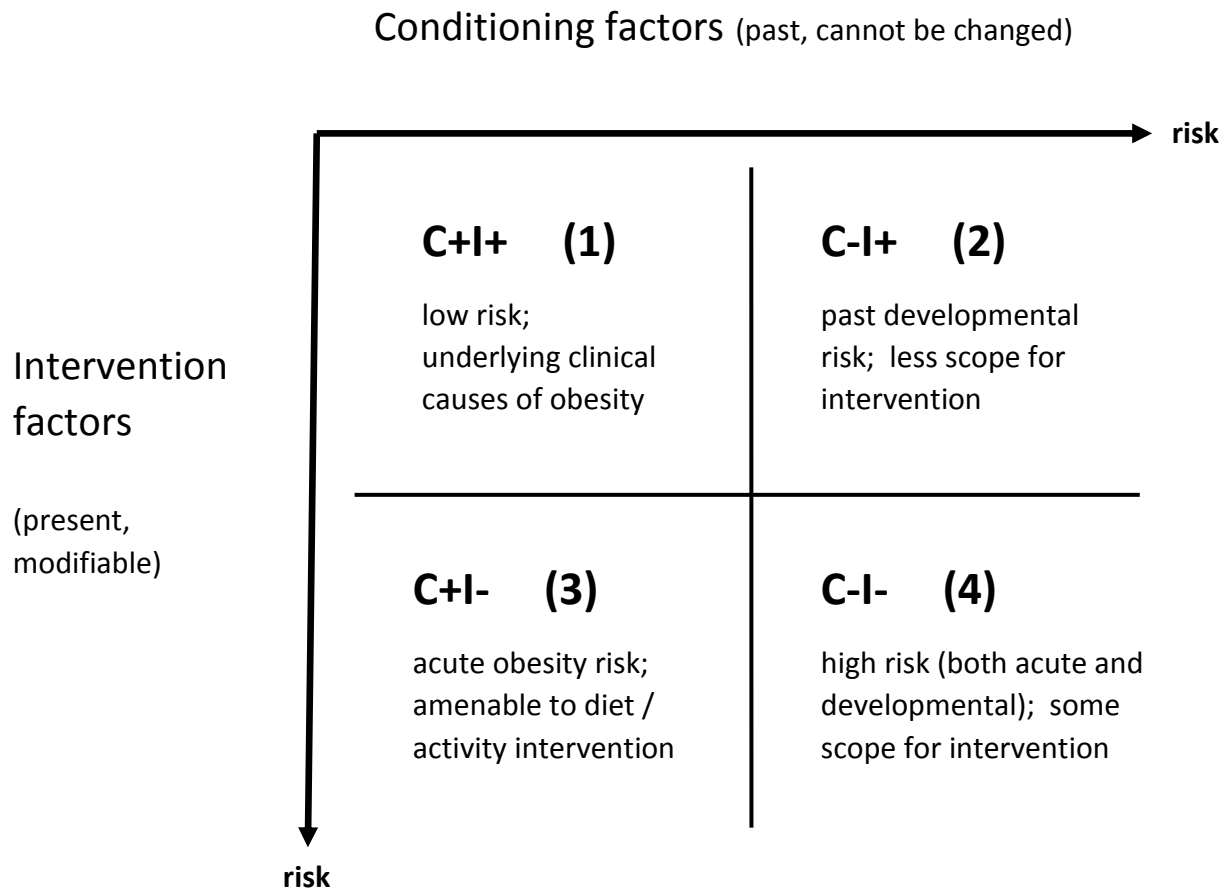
Conditioning factors (past, cannot be changed)

risk

Intervention factors

(present, modifiable)

C+I+ (1)

low risk; underlying clinical causes of obesity

C-I+ (2)

past developmental risk; less scope for intervention

C+I- (3)

acute obesity risk; amenable to diet / activity intervention

C-I- (4)

high risk (both acute and developmental); some scope for intervention

risk